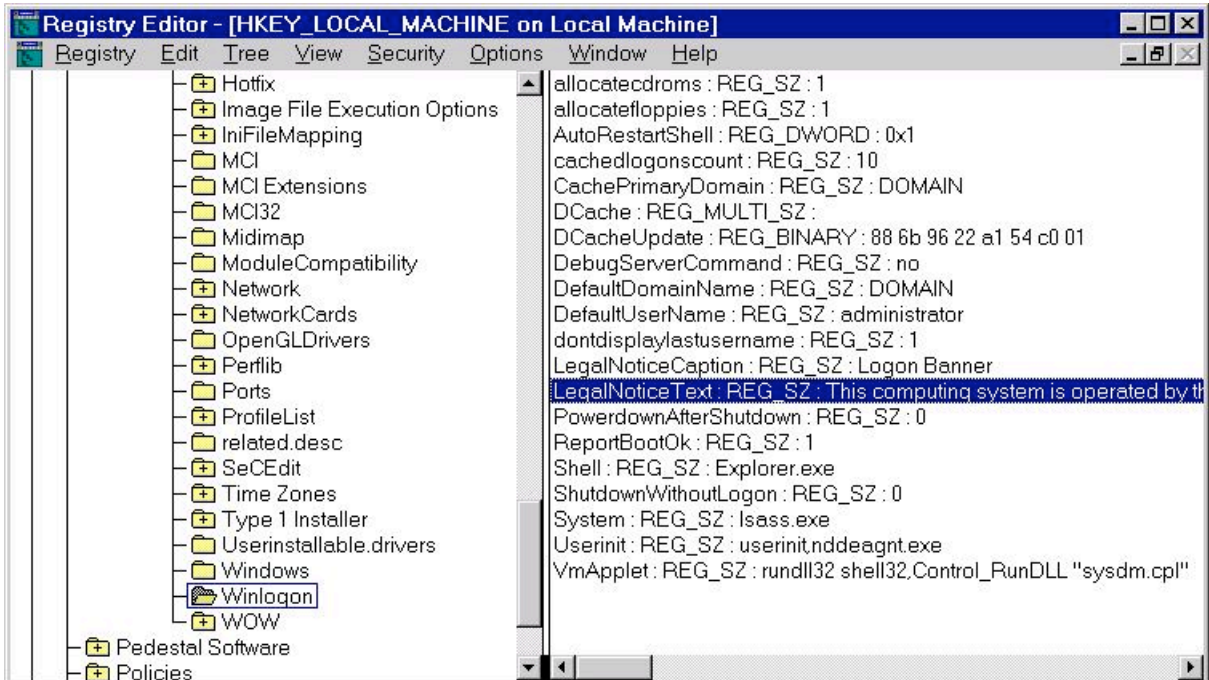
Registry Editor - [HKEY_LOCAL_MACHINE on Local Machine]

Registry Edit Tree View Security Options Window Help

Hotfix
Image File Execution Options
IniFileMapping
MCI
MCI Extensions
MCI32
Midimap
ModuleCompatibility
Network
NetworkCards
OpenGLDrivers
Perflib
Ports
ProfileList
related.desc
SeCEdit
Time Zones
Type 1 Installer
Userinstallable.drivers
Windows
Winlogon
WOW
Pedestal Software
Policies

allocatecdroms : REG_SZ : 1
allocatefloppies : REG_SZ : 1
AutoRestartShell : REG_DWORD : 0x1
cachedlogonscount : REG_SZ : 10
CachePrimaryDomain : REG_SZ : DOMAIN
DCache : REG_MULTI_SZ :
DCacheUpdate : REG_BINARY : 88 6b 96 22 a1 54 c0 01
DebugServerCommand : REG_SZ : no
DefaultDomainName : REG_SZ : DOMAIN
DefaultUserName : REG_SZ : administrator
dontdisplaylastusername : REG_SZ : 1
LegalNoticeCaption : REG_SZ : Logon Banner
LegalNoticeText : REG_SZ : This computing system is operated by th
PowerdownAfterShutdown : REG_SZ : 0
ReportBootOk : REG_SZ : 1
Shell : REG_SZ : Explorer.exe
ShutdownWithoutLogon : REG_SZ : 0
System : REG_SZ : lsass.exe
Userinit : REG_SZ : userinit,nddeagnt.exe
VmApplet : REG_SZ : rundll32 shell32,Control_RunDLL "sysdm.cpl"